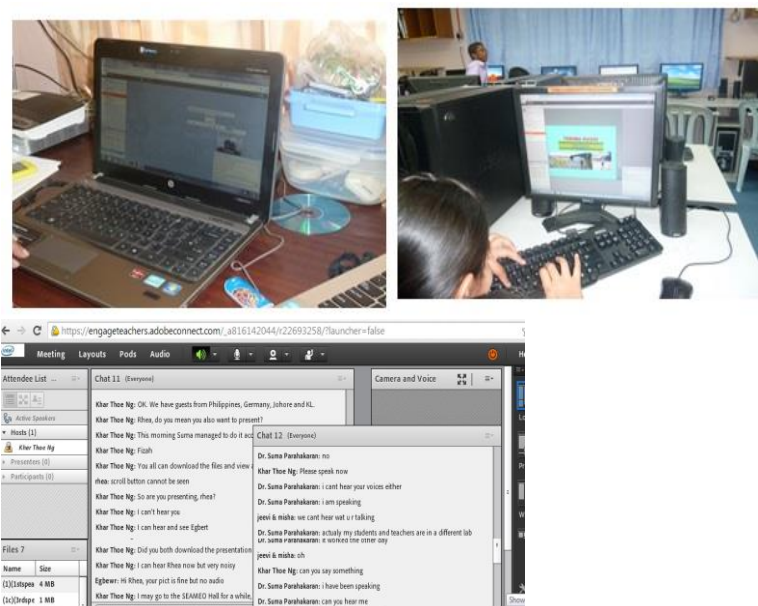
https://engageteachers.adobeconnect.com/_a816142044/r22693258/?launcher=false

Meeting Layouts Pods Audio

Attendee List

Active Speakers

Hosts (1)

Khar Thoe Ng

Presenters (0)

Participants (0)

Files 7

Name Size

(1)(1stspea 4 MB

(1c)(3rdspe 1 MB

Chat 11 (Everyone)

Khar Thoe Ng: OK. We have guests from Philippines, Germany, Johore and KL.

Khar Thoe Ng: Rhea, do you mean you also want to present?

Khar Thoe Ng: This morning Suma managed to do it acc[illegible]

Khar Thoe Ng: Fizah

Khar Thoe Ng: You all can download the files and view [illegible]

rhea: scroll button cannot be seen

Khar Thoe Ng: So are you presenting, rhea?

Khar Thoe Ng: I can't hear you

Khar Thoe Ng: I can hear and see Egbert

Khar Thoe Ng: Did you both download the presentation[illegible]

Khar Thoe Ng: I can hear Rhea now but very noisy

Egbewr: Hi Rhea, your pict is fine but no audio

Khar Thoe Ng: I may go to the SEAMEO Hall for a while,

Chat 12 (Everyone)

Dr. Suma Parahakaran: no

Khar Thoe Ng: Please speak now

Dr. Suma Parahakaran: i cant hear your voices either

Dr. Suma Parahakaran: i am speaking

jeevi & misha: we cant hear wat u r talking

Dr. Suma Parahakaran: actually my students and teachers are in a different lab

Dr. Suma Parahakaran: it worked the other day

jeevi & misha: oh

Khar Thoe Ng: can you say something

Dr. Suma Parahakaran: i have been speaking

Dr. Suma Parahakaran: can you hear me

Camera and Voice